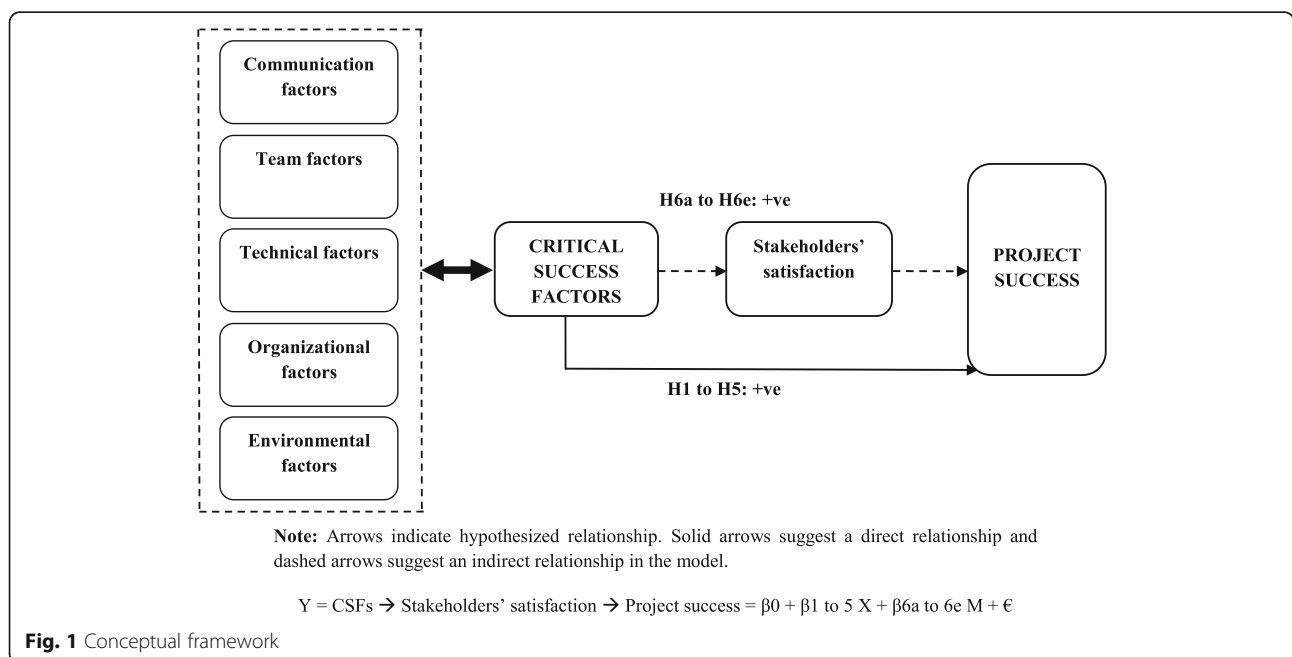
Communication factors

Team factors

Technical factors

Organizational factors

Environmental factors

CRITICAL SUCCESS FACTORS

H6a to H6e: +ve

Stakeholders' satisfaction

PROJECT SUCCESS

H1 to H5: +ve

Note: Arrows indicate hypothesized relationship. Solid arrows suggest a direct relationship and dashed arrows suggest an indirect relationship in the model.

Y = CSFs → Stakeholders' satisfaction → Project success = $\beta 0 + \beta 1$ to 5 X + $\beta 6$a to 6e M + $\epsilon$

Fig. 1 Conceptual framework